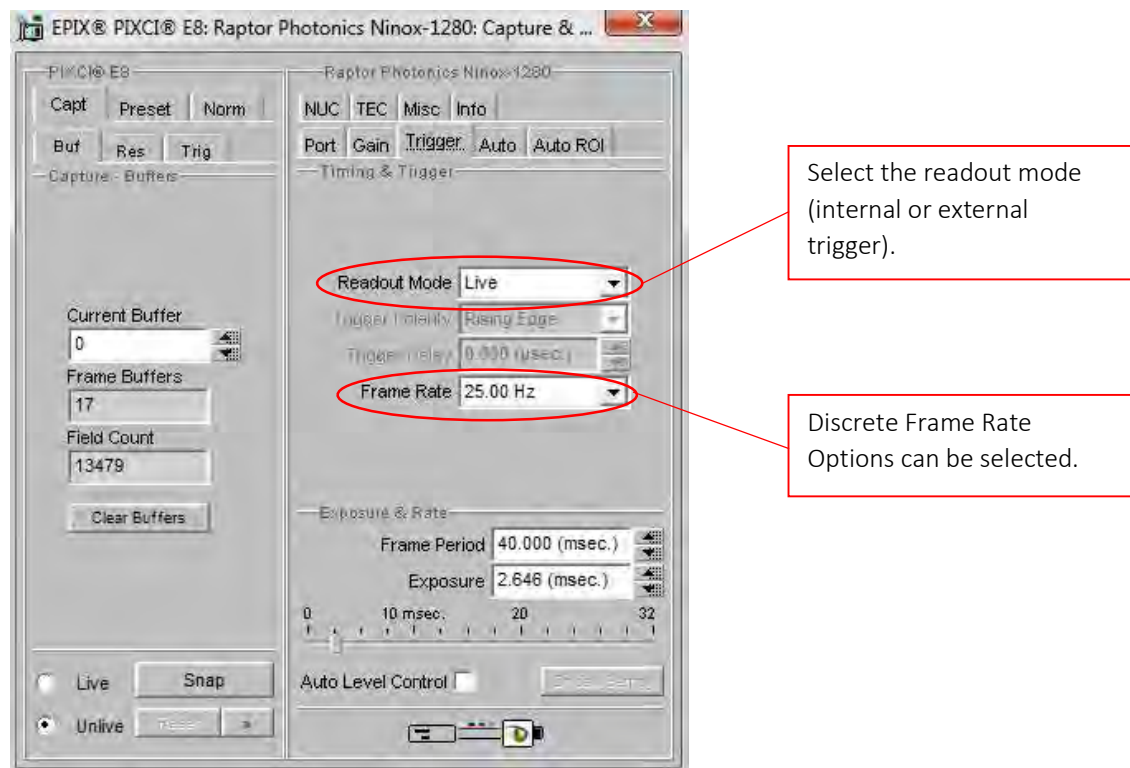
EPIX® PIXCI® E8: Raptor Photonics Ninox-1280: Capture & ...

PIXCI® E8

Capt | Preset | Norm

Buf | Res | Trig

Capture - Buffers

Current Buffer
0
Frame Buffers
17
Field Count
13479

Clear Buffers

Live
Snap
Unlive
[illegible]
>

Raptor Photonics Ninox-1280

NUC | TEC | Misc | Info

Port | Gain | Trigger | Auto | Auto ROI

Timing & Trigger

Readout Mode Live
Trigger Polarity Rising Edge
Trigger Delay 0.000 (msec.)
Frame Rate 25.00 Hz

Exposure & Rate
Frame Period 40.000 (msec.)
Exposure 2.646 (msec.)
0 10 msec. 20 32

Auto Level Control
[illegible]

Select the readout mode (internal or external trigger).

Discrete Frame Rate Options can be selected.